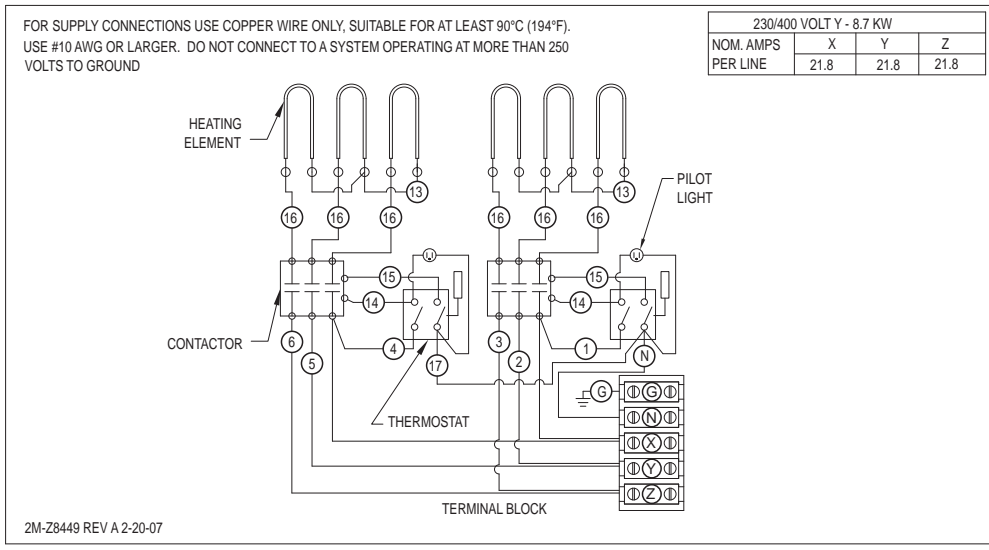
FOR SUPPLY CONNECTIONS USE COPPER WIRE ONLY, SUITABLE FOR AT LEAST 90°C (194°F). USE #10 AWG OR LARGER. DO NOT CONNECT TO A SYSTEM OPERATING AT MORE THAN 250 VOLTS TO GROUND

| 230/400 VOLT Y - 8.7 KW | | | |
|---|---|---|---|
| NOM. AMPS | X | Y | Z |
| PER LINE | 21.8 | 21.8 | 21.8 |

HEATING ELEMENT

13

13

PILOT LIGHT

16 16 16

16 16 16

15

15

14

14

CONTACTOR

6

5

4

17

3

2

1

N

G

G

N

X

Y

Z

THERMOSTAT

TERMINAL BLOCK

2M-Z8449 REV A 2-20-07